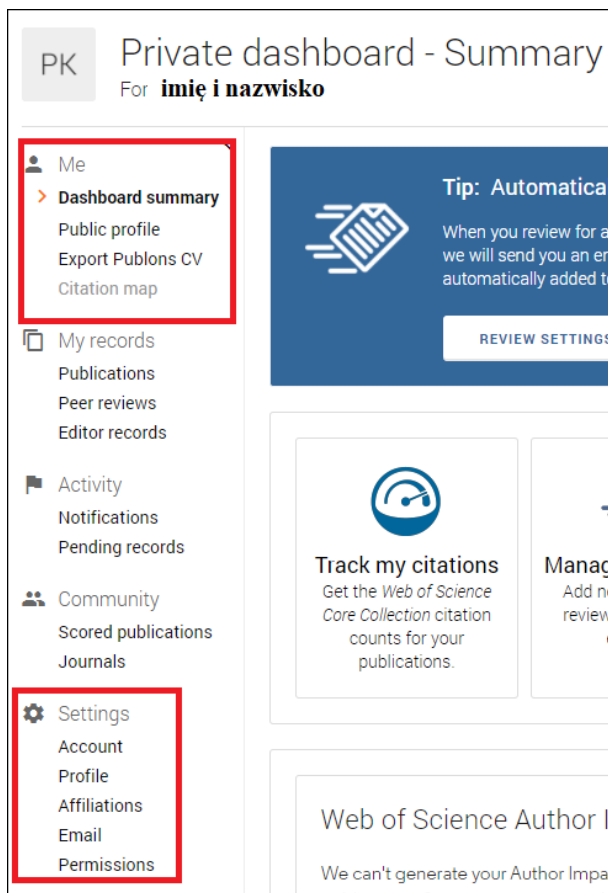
PK

Private dashboard - Summary

For imię i nazwisko

Me
Dashboard summary
Public profile
Export Publons CV
Citation map

My records
Publications
Peer reviews
Editor records

Activity
Notifications
Pending records

Community
Scored publications
Journals

Settings
Account
Profile
Affiliations
Email
Permissions

Tip: Automatica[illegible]

When you review for a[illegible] we will send you an e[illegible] automatically added t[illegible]

REVIEW SETTINGS

Track my citations
Get the *Web of Science Core Collection* citation counts for your publications.

Manag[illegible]
Add n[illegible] review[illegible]

Web of Science Author I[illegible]

We can't generate your Author Impa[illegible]